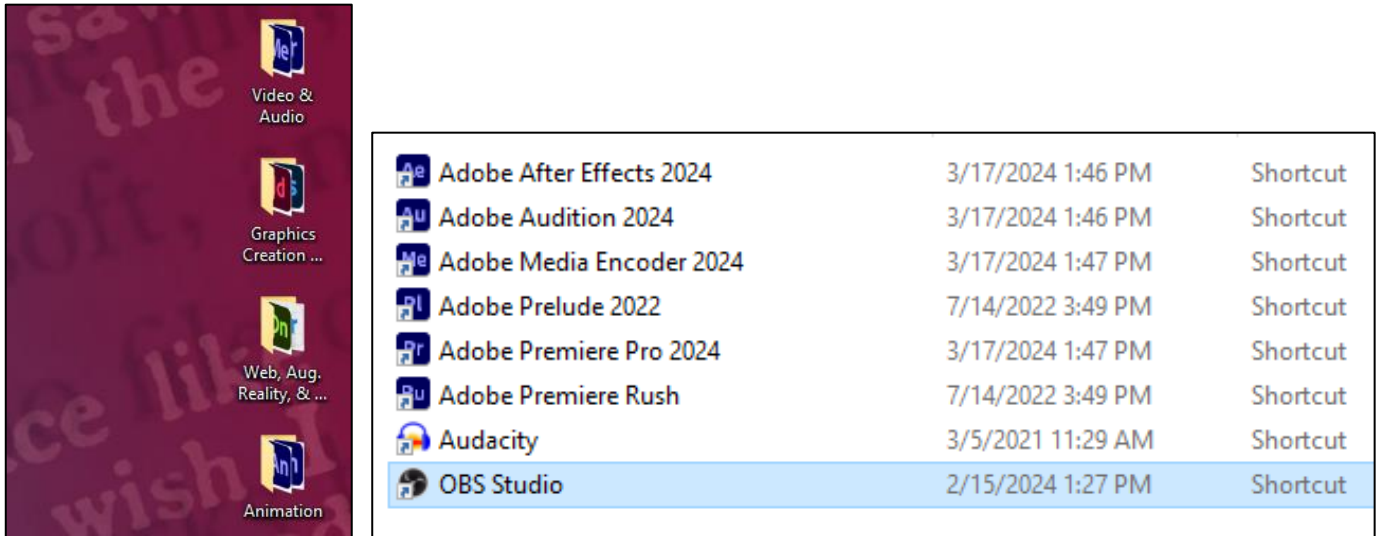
Video & Audio

Graphics Creation ...

Web, Aug. Reality, & ...

Animation

| | | |
|---|---|---|
| Adobe After Effects 2024 | 3/17/2024 1:46 PM | Shortcut |
| Adobe Audition 2024 | 3/17/2024 1:46 PM | Shortcut |
| Adobe Media Encoder 2024 | 3/17/2024 1:47 PM | Shortcut |
| Adobe Prelude 2022 | 7/14/2022 3:49 PM | Shortcut |
| Adobe Premiere Pro 2024 | 3/17/2024 1:47 PM | Shortcut |
| Adobe Premiere Rush | 7/14/2022 3:49 PM | Shortcut |
| Audacity | 3/5/2021 11:29 AM | Shortcut |
| OBS Studio | 2/15/2024 1:27 PM | Shortcut |